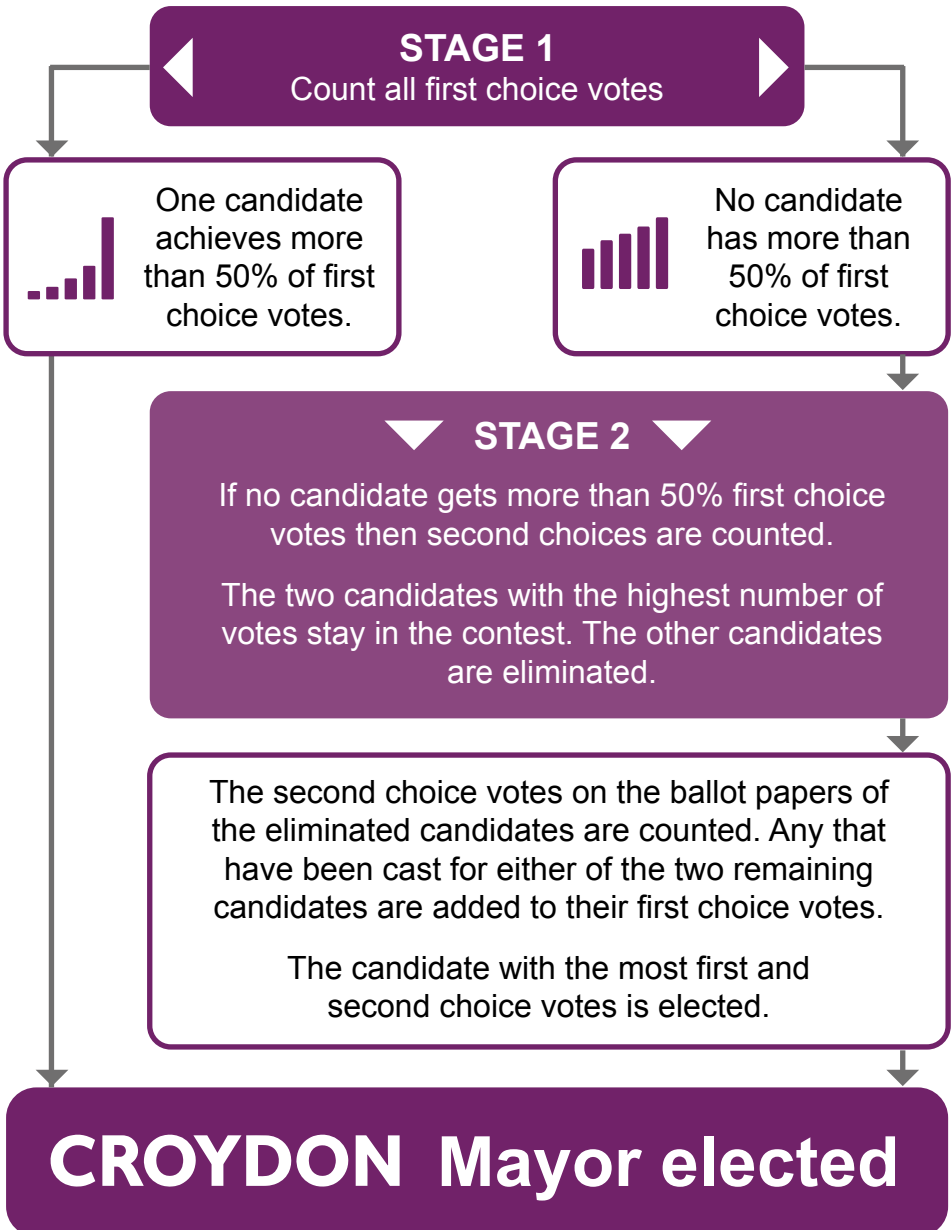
STAGE 1
Count all first choice votes

One candidate achieves more than 50% of first choice votes.

No candidate has more than 50% of first choice votes.

STAGE 2

If no candidate gets more than 50% first choice votes then second choices are counted.

The two candidates with the highest number of votes stay in the contest. The other candidates are eliminated.

The second choice votes on the ballot papers of the eliminated candidates are counted. Any that have been cast for either of the two remaining candidates are added to their first choice votes.

The candidate with the most first and second choice votes is elected.

CROYDON Mayor elected